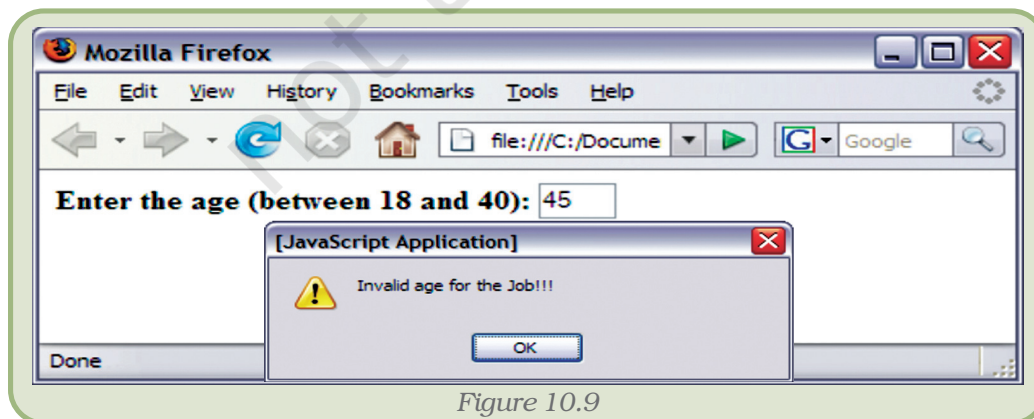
Mozilla Firefox

File Edit View History Bookmarks Tools Help

file:///C:/Docume

Google

Enter the age (between 18 and 40): 45

[JavaScript Application]

Invalid age for the Job!!!

OK

Done

Figure 10.9